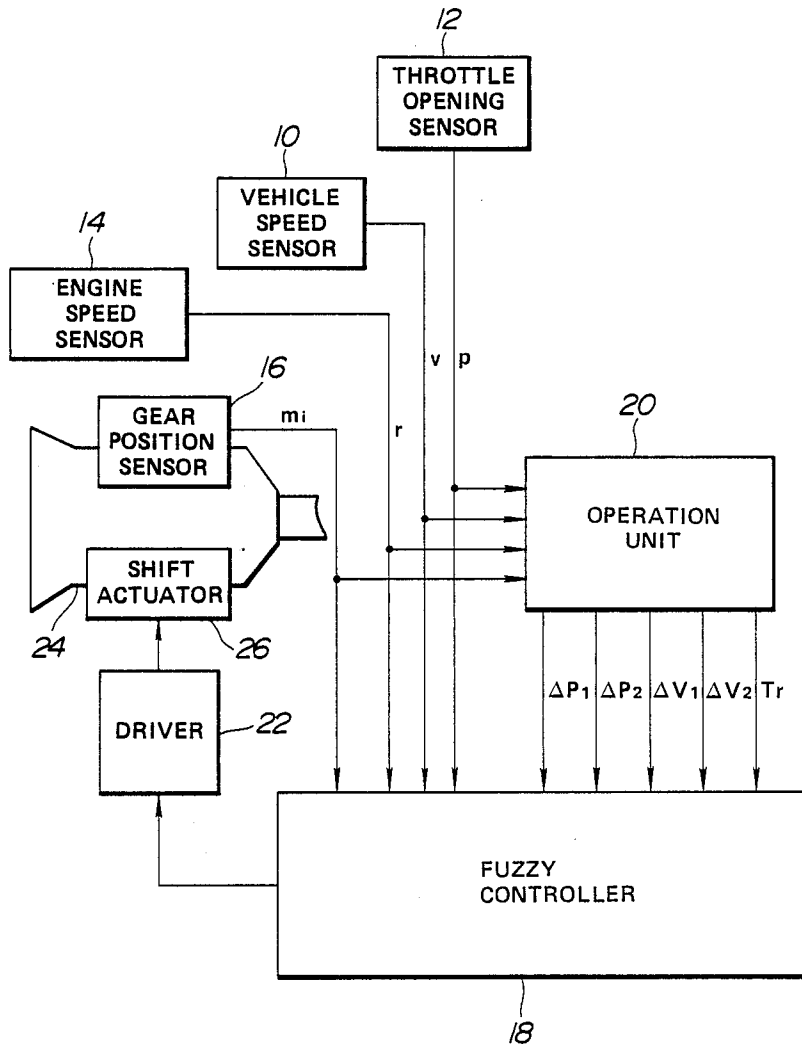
12
THROTTLE OPENING SENSOR

10
VEHICLE SPEED SENSOR

14
ENGINE SPEED SENSOR

v p

16
GEAR POSITION SENSOR

$m_i$

r

20
OPERATION UNIT

SHIFT ACTUATOR

24
26

DRIVER
22

$\Delta P_1$ $\Delta P_2$ $\Delta V_1$ $\Delta V_2$ Tr

FUZZY CONTROLLER

18